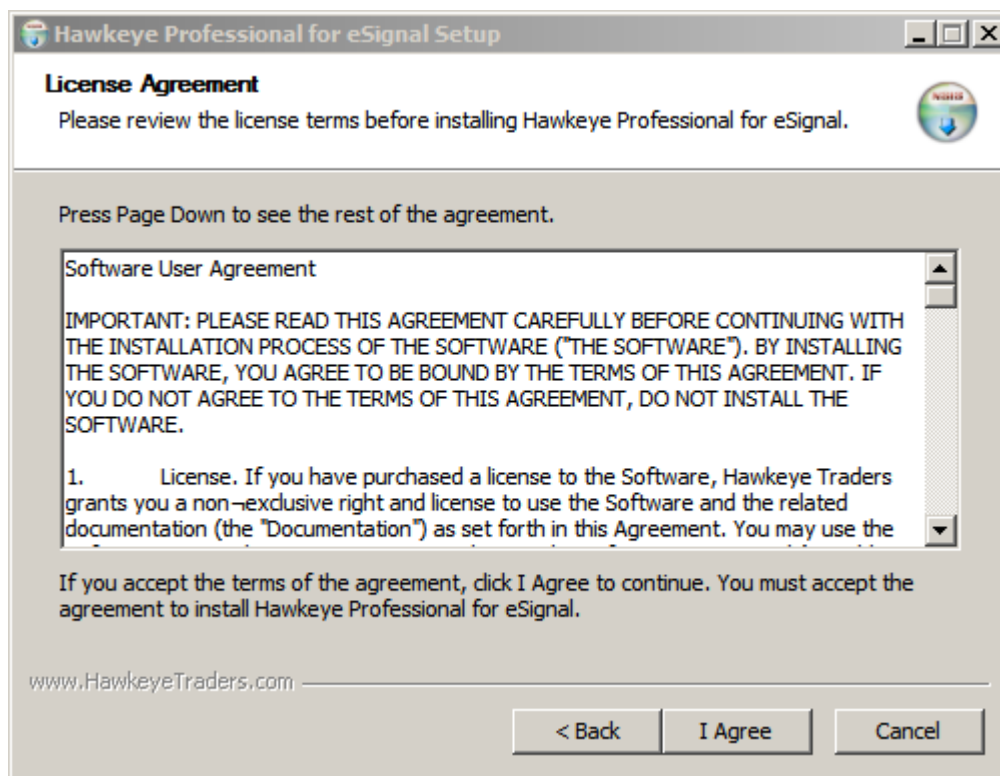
Hawkeye Professional for eSignal Setup

License Agreement
Please review the license terms before installing Hawkeye Professional for eSignal.

Press Page Down to see the rest of the agreement.

Software User Agreement

IMPORTANT: PLEASE READ THIS AGREEMENT CAREFULLY BEFORE CONTINUING WITH THE INSTALLATION PROCESS OF THE SOFTWARE ("THE SOFTWARE"). BY INSTALLING THE SOFTWARE, YOU AGREE TO BE BOUND BY THE TERMS OF THIS AGREEMENT. IF YOU DO NOT AGREE TO THE TERMS OF THIS AGREEMENT, DO NOT INSTALL THE SOFTWARE.

1. License. If you have purchased a license to the Software, Hawkeye Traders grants you a non¬exclusive right and license to use the Software and the related documentation (the "Documentation") as set forth in this Agreement. You may use the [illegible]

If you accept the terms of the agreement, click I Agree to continue. You must accept the agreement to install Hawkeye Professional for eSignal.

www.HawkeyeTraders.com

< Back
I Agree
Cancel